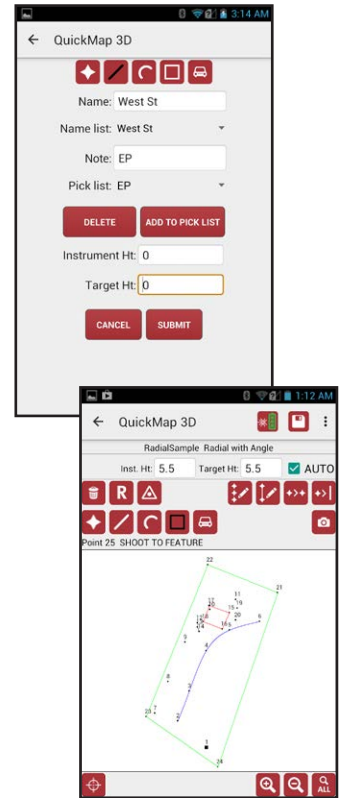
3:14 AM

QuickMap 3D

Name: West St

Name list: West St

Note: EP

Pick list: EP

DELETE

ADD TO PICK LIST

Instrument Ht: 0

Target Ht: 0

CANCEL

SUBMIT

1:12 AM

QuickMap 3D

RadialSample Radial with Angle

Inst. Ht: 5.5

Target Ht: 5.5

AUTO

R

Point 25 SHOOT TO FEATURE

22

21

17

13

19

15

20

12

18

16

9

8

7

23

2

1

24

ALL